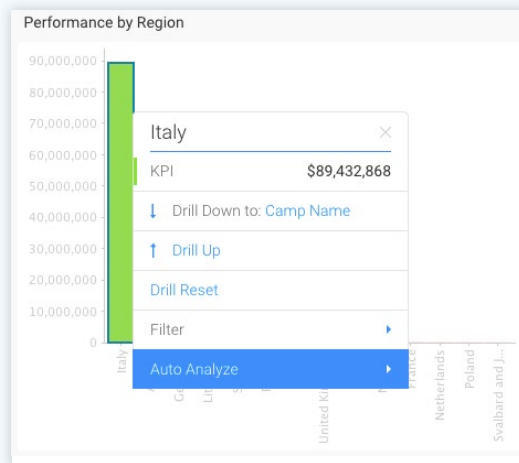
Performance by Region

90,000,000
80,000,000
70,000,000
60,000,000
50,000,000
40,000,000
30,000,000
20,000,000
10,000,000
0

Italy

×

KPI $89,432,868

↓ Drill Down to: Camp Name

↑ Drill Up

Drill Reset

Filter ▸

Auto Analyze ▸

Italy
Ge
Lit
United Kin
France
Netherlands
Poland
Svalbard and J...